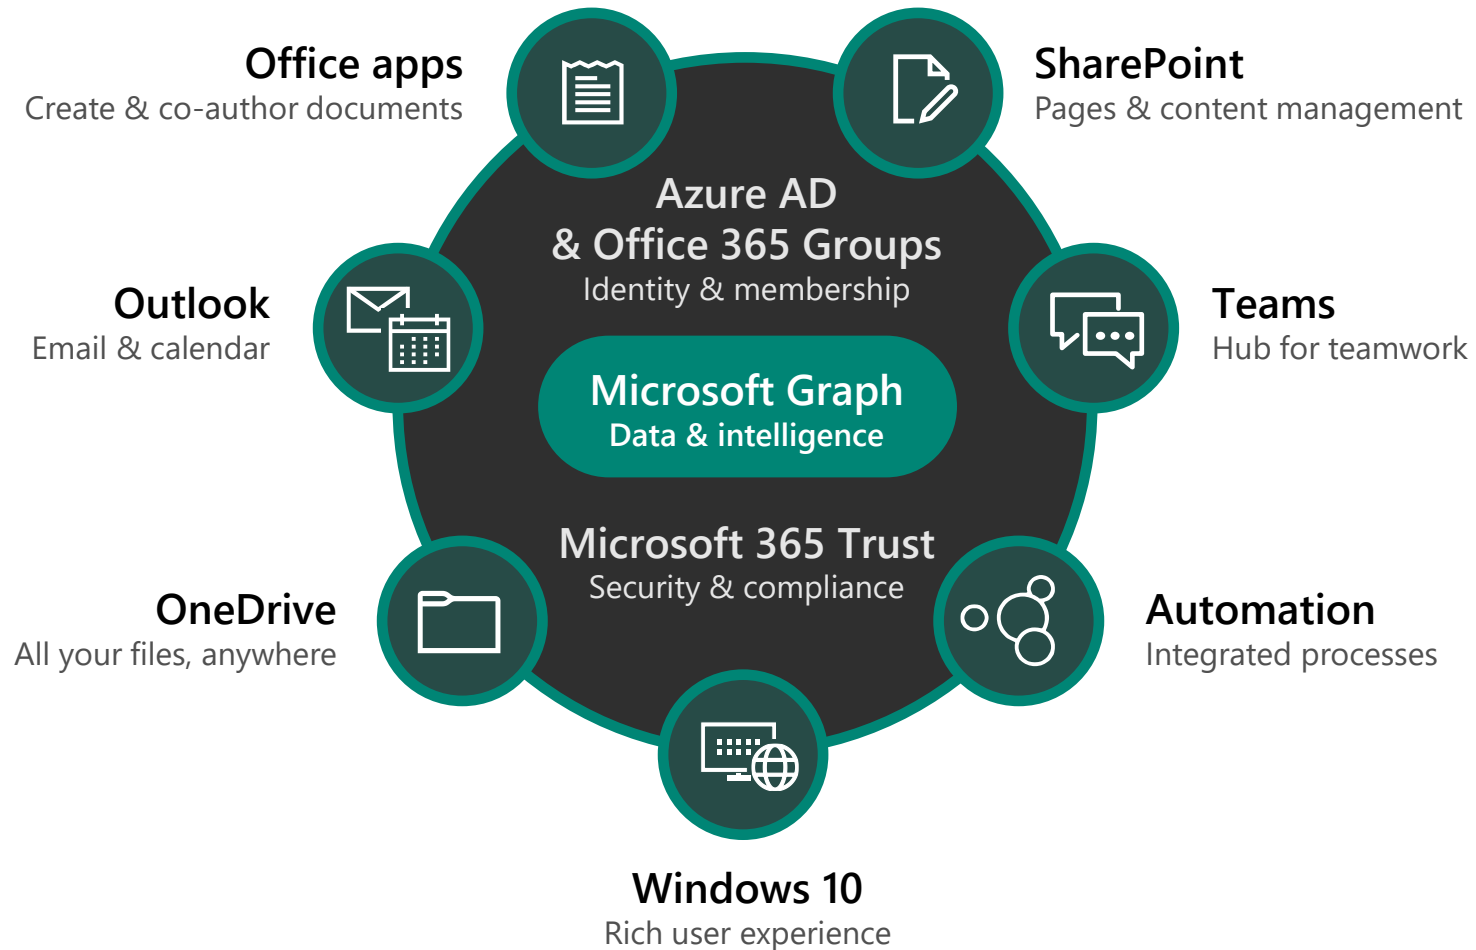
Office apps
Create & co-author documents

SharePoint
Pages & content management

Azure AD
& Office 365 Groups
Identity & membership

Outlook
Email & calendar

Teams
Hub for teamwork

Microsoft Graph
Data & intelligence

Microsoft 365 Trust
Security & compliance

OneDrive
All your files, anywhere

Automation
Integrated processes

Windows 10
Rich user experience